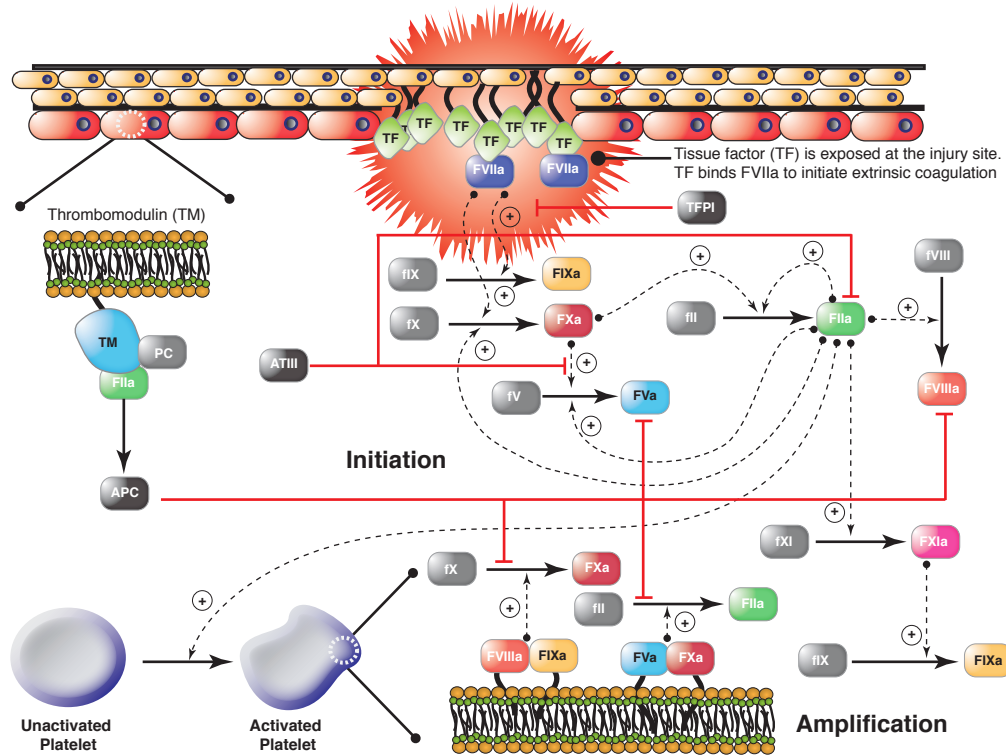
TF
TF
TF
TF
TF
TF
TF
FVIIa
FVIIa
Tissue factor (TF) is exposed at the injury site. TF binds FVIIa to initiate extrinsic coagulation
Thrombomodulin (TM)
TFPI
+
fIX
FIXa
+
+
fVIII
fX
FXa
fII
FIIa
+
+
TM
PC
FIIa
ATIII
+
FVIIIa
+
fV
FVa
+
Initiation
APC
+
fXI
FXIa
+
fX
FXa
+
fII
FIIa
+
+
FVIIIa
FIXa
FVa
FXa
fIX
FIXa
Unactivated Platelet
Activated Platelet
Amplification